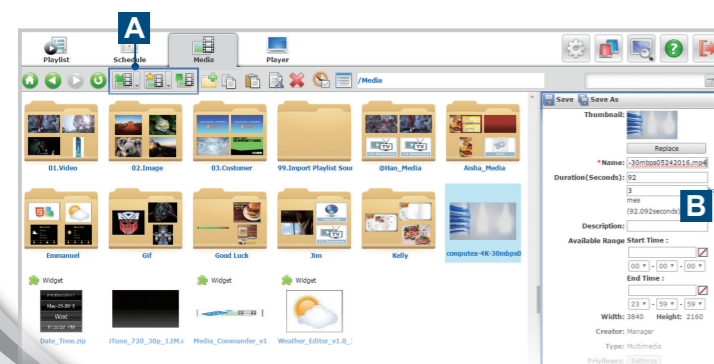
A

Playlist Schedule Media Player

/Media

01.Video 02.Image 03.Customer 99.Import Playlist Sour @Han_Media Aisha_Media

Emmanuel Gif Good Luck Jim Kelly computex-4K-30mbps0

Widget Widget Widget

Date_Time.zip iTune_720_30p_12M.r Media_Commander_v1 Weather_Editor_v1.0_

Save Save As

Thumbnail:

Replace

*Name: -30mbps05242016.mp4

Duration(Seconds): 92

3

mes

(92.092seconds)

B

Description:

Available Range Start Time :

00 00 00

End Time :

23 59 59

Width: 3840 Height: 2160

Creator: Manager

Type: Multimedia

Privileges: Settings